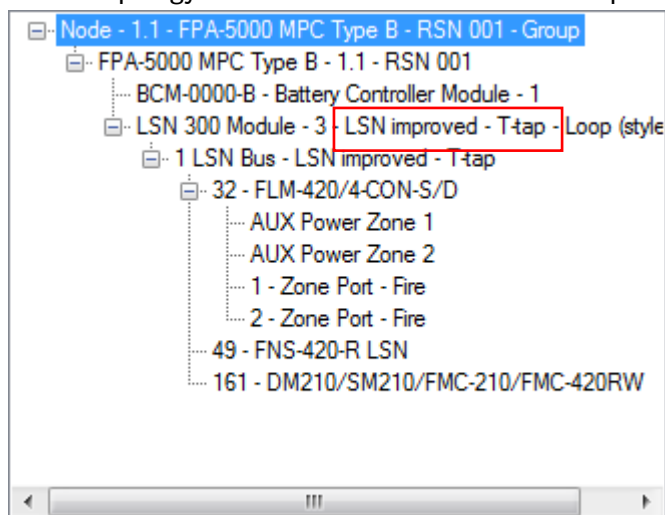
Node - 1.1 - FPA-5000 MPC Type B - RSN 001 - Group
FPA-5000 MPC Type B - 1.1 - RSN 001
BCM-0000-B - Battery Controller Module - 1
LSN 300 Module - 3 - LSN improved - T-tap - Loop (style
1 LSN Bus - LSN improved - T-tap
32 - FLM-420/4-CON-S/D
AUX Power Zone 1
AUX Power Zone 2
1 - Zone Port - Fire
2 - Zone Port - Fire
49 - FNS-420-R LSN
161 - DM210/SM210/FMC-210/FMC-420RW